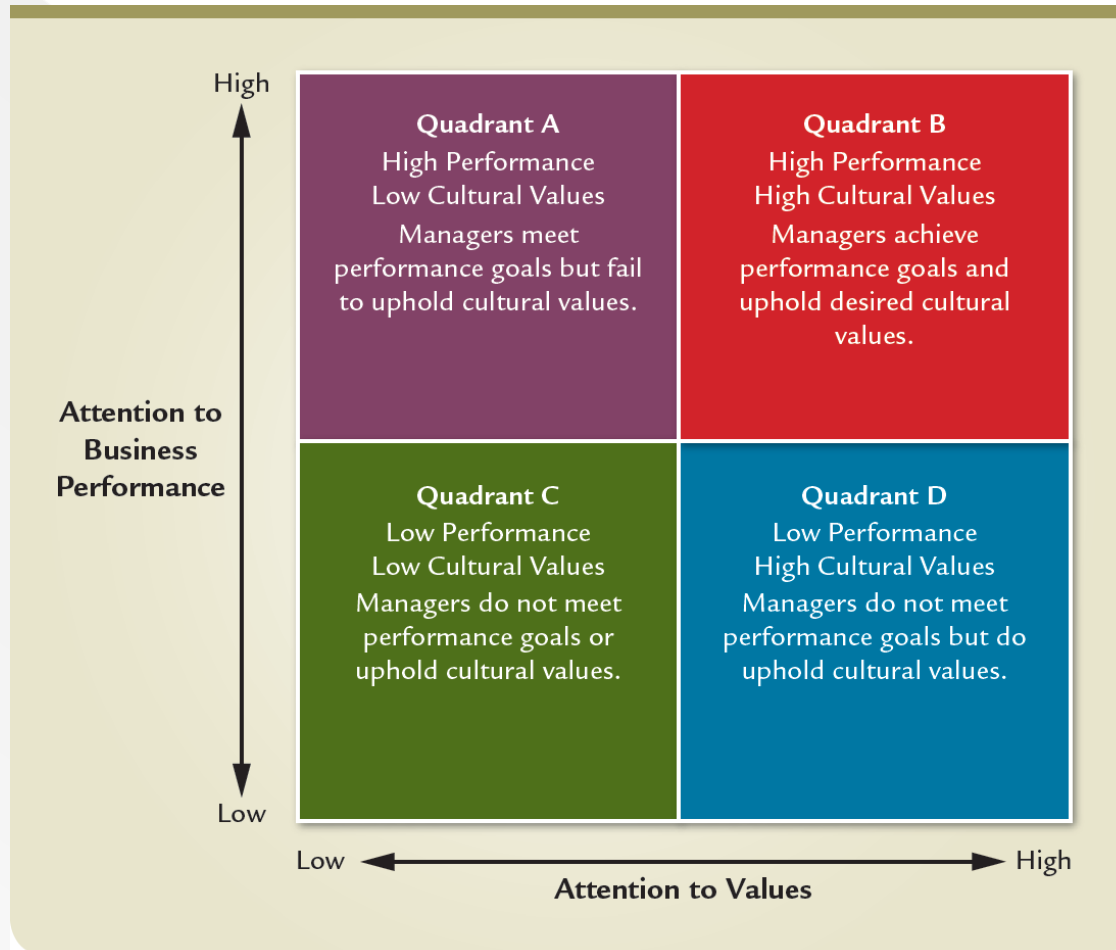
High

Attention to Business Performance

Low

Quadrant A
High Performance
Low Cultural Values
Managers meet performance goals but fail to uphold cultural values.

Quadrant B
High Performance
High Cultural Values
Managers achieve performance goals and uphold desired cultural values.

Quadrant C
Low Performance
Low Cultural Values
Managers do not meet performance goals or uphold cultural values.

Quadrant D
Low Performance
High Cultural Values
Managers do not meet performance goals but do uphold cultural values.

Low

High

Attention to Values